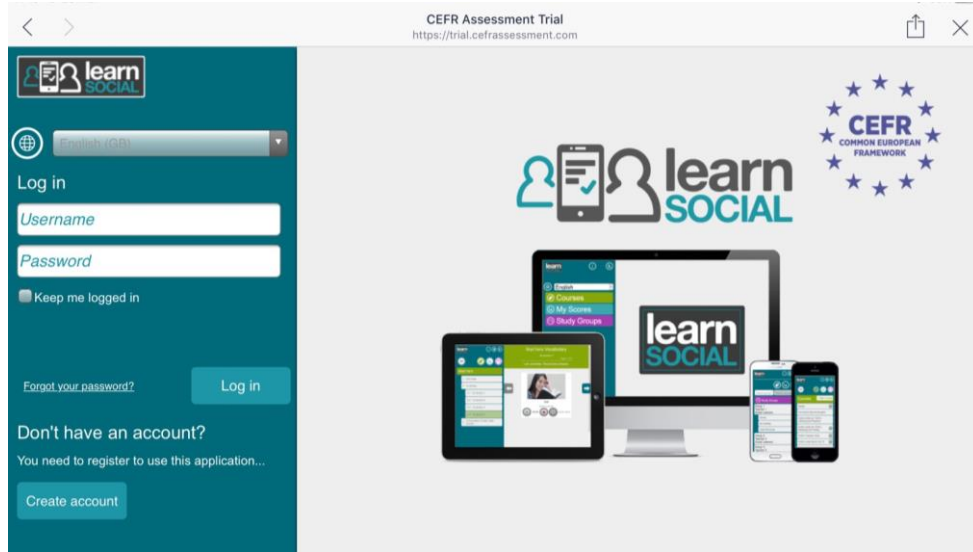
CEFR Assessment Trial
https://trial.cefrassessment.com

learn SOCIAL

English (GB)

Log in

Username

Password

Keep me logged in

Forgot your password?

Log in

Don't have an account?

You need to register to use this application...

Create account

learn SOCIAL

CEFR COMMON EUROPEAN FRAMEWORK

learn

English

Courses

My Scores

Study Groups

learn SOCIAL